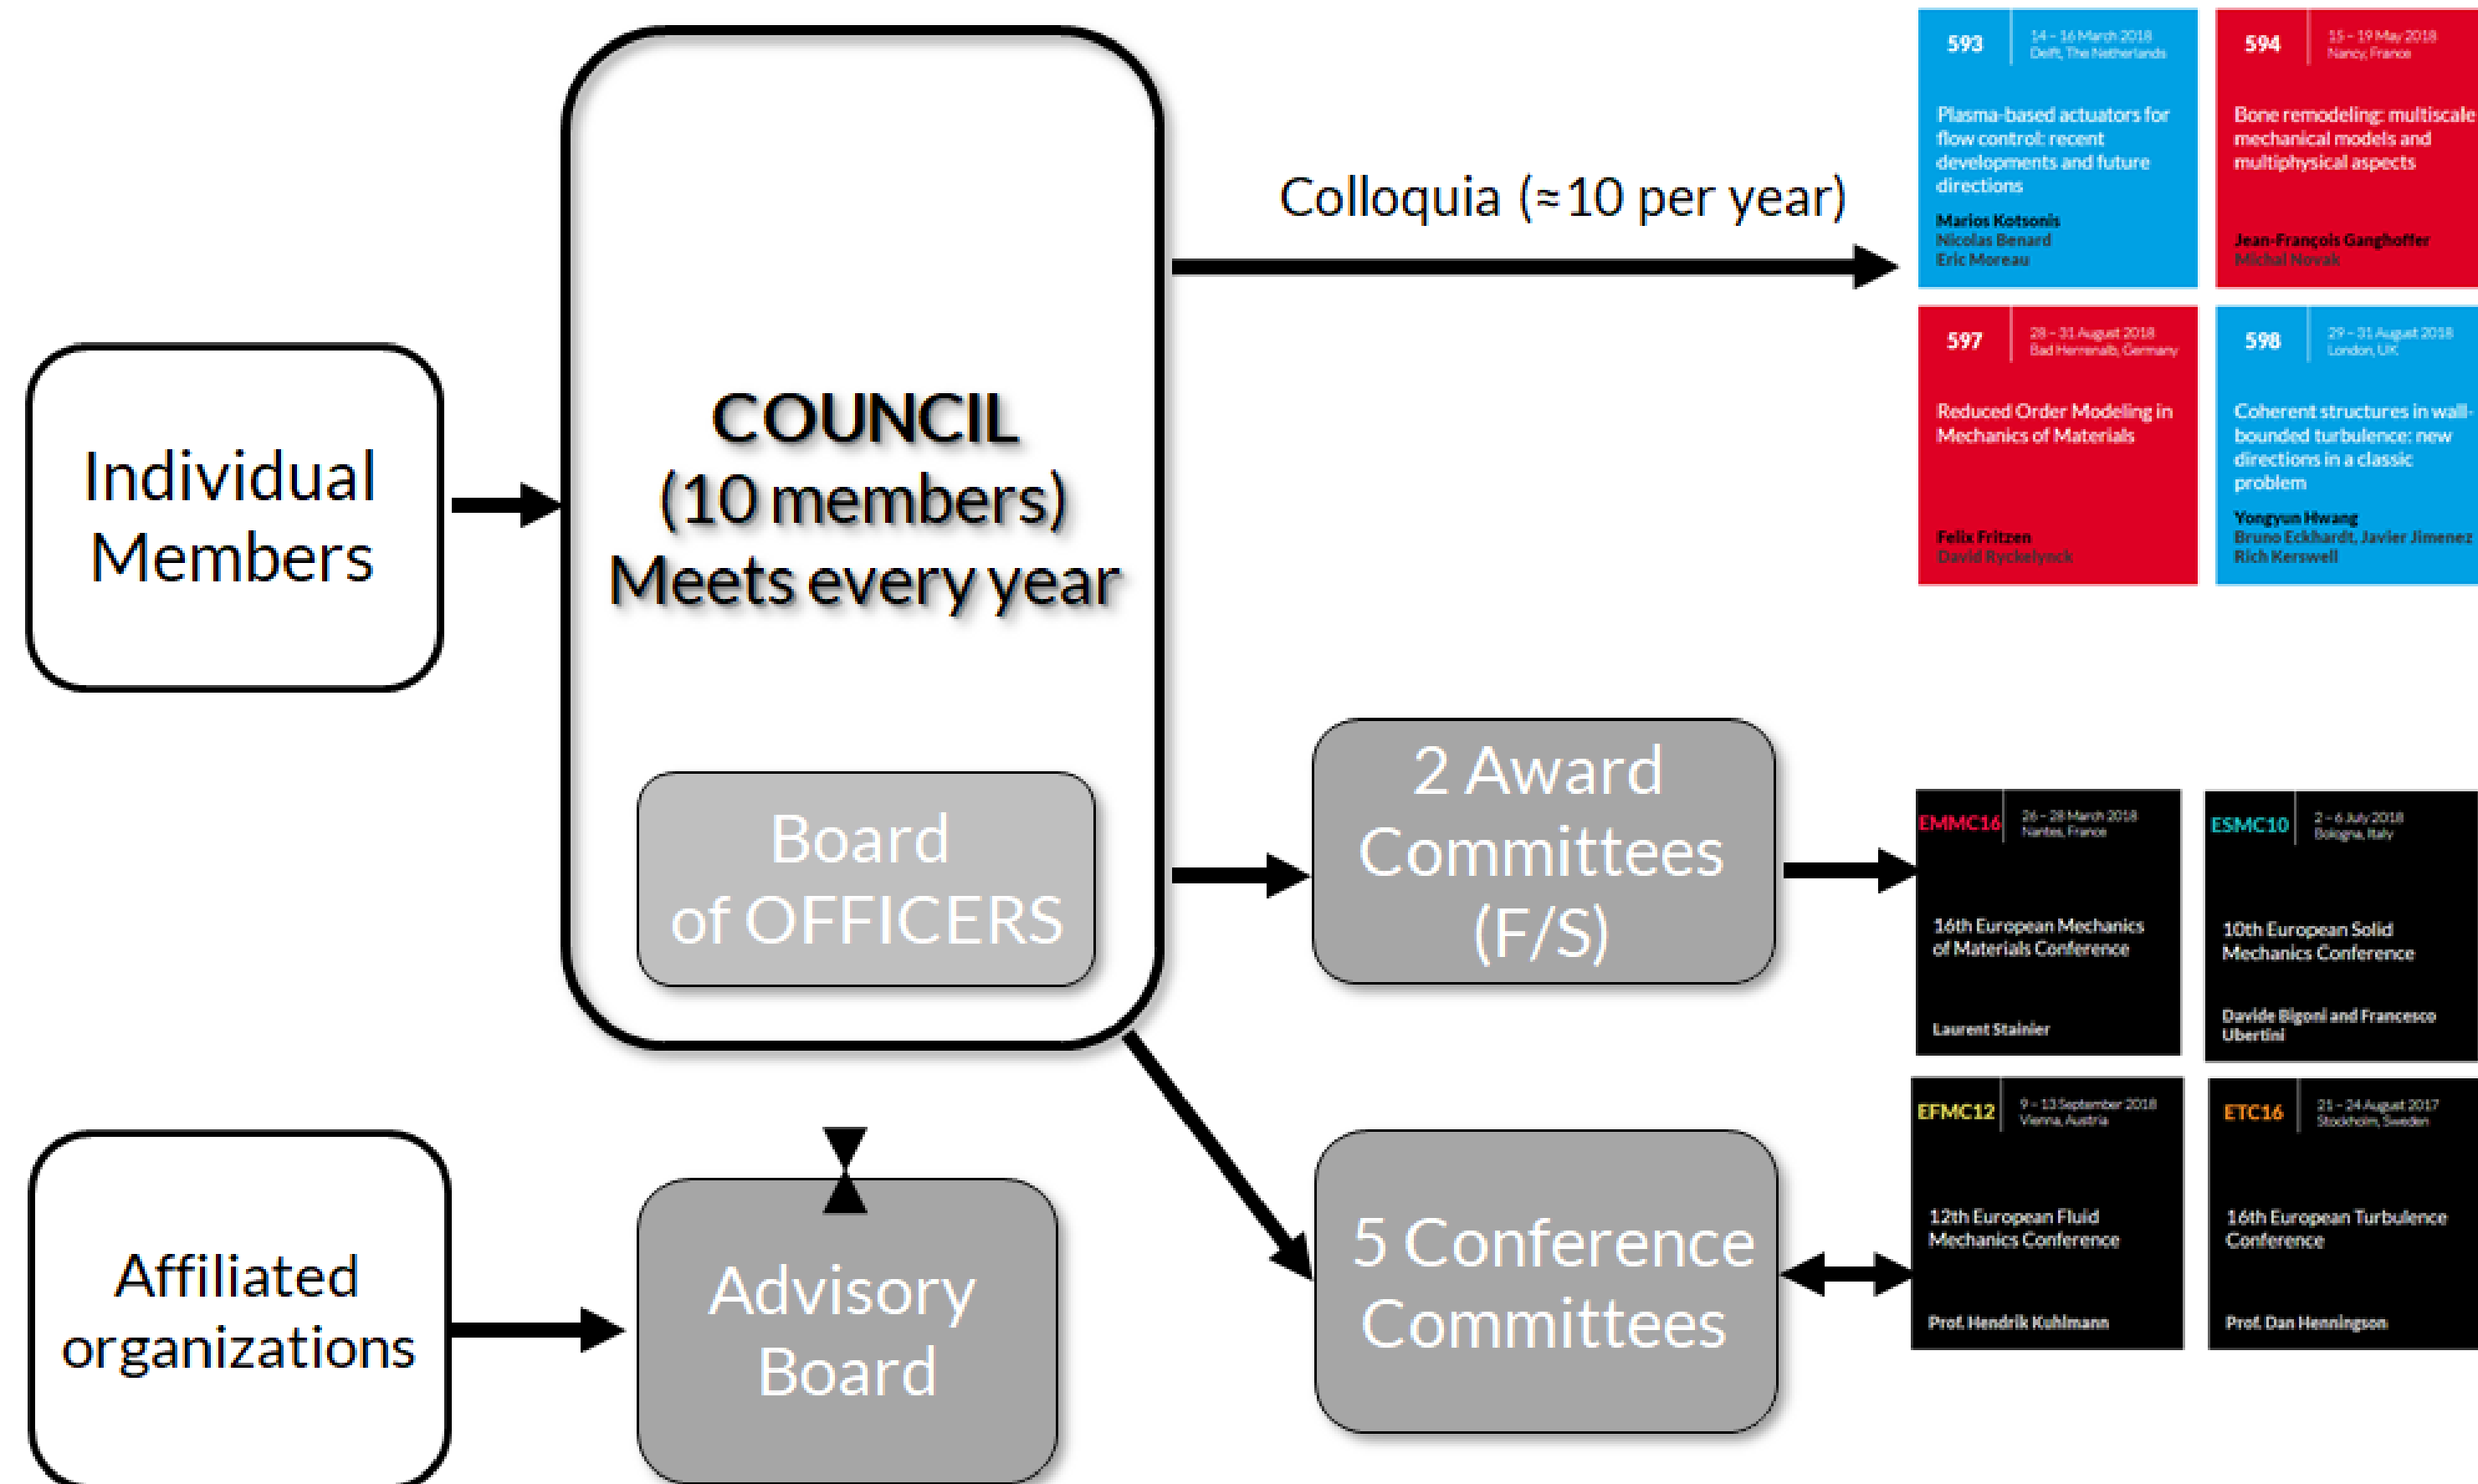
Individual Members

COUNCIL
(10 members)
Meets every year

Board of OFFICERS

Affiliated organizations

Advisory Board

Colloquia (≈10 per year)

593
14 – 16 March 2018
Delft, The Netherlands
Plasma-based actuators for flow control: recent developments and future directions
Marios Kotsonis
Nicolas Benard
Eric Moreau

594
15 – 19 May 2018
Nancy, France
Bone remodeling: multiscale mechanical models and multiphysical aspects
Jean-François Ganghoffer
Michal Novak

597
28 – 31 August 2018
Bad Herrenalb, Germany
Reduced Order Modeling in Mechanics of Materials
Felix Fritzen
David Ryckelynck

598
29 – 31 August 2018
London, UK
Coherent structures in wall-bounded turbulence: new directions in a classic problem
Yongyun Hwang
Bruno Eckhardt, Javier Jimenez
Rich Kerswell

2 Award Committees (F/S)

EMMC16
26 – 28 March 2018
Nantes, France
16th European Mechanics of Materials Conference
Laurent Stainier

ESMC10
2 – 6 July 2018
Bologna, Italy
10th European Solid Mechanics Conference
Davide Bigoni and Francesco Ubertini

5 Conference Committees

EFMC12
9 – 13 September 2018
Vienna, Austria
12th European Fluid Mechanics Conference
Prof. Hendrik Kuhlmann

ETC16
21 – 24 August 2017
Stockholm, Sweden
16th European Turbulence Conference
Prof. Dan Henningson